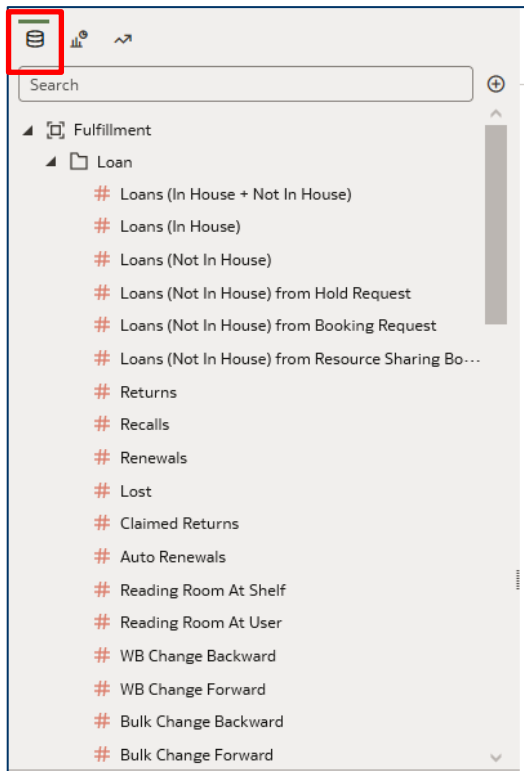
Search

Fulfillment

Loan

Loans (In House + Not In House)

Loans (In House)

Loans (Not In House)

Loans (Not In House) from Hold Request

Loans (Not In House) from Booking Request

Loans (Not In House) from Resource Sharing Bo···

Returns

Recalls

Renewals

Lost

Claimed Returns

Auto Renewals

Reading Room At Shelf

Reading Room At User

WB Change Backward

WB Change Forward

Bulk Change Backward

Bulk Change Forward